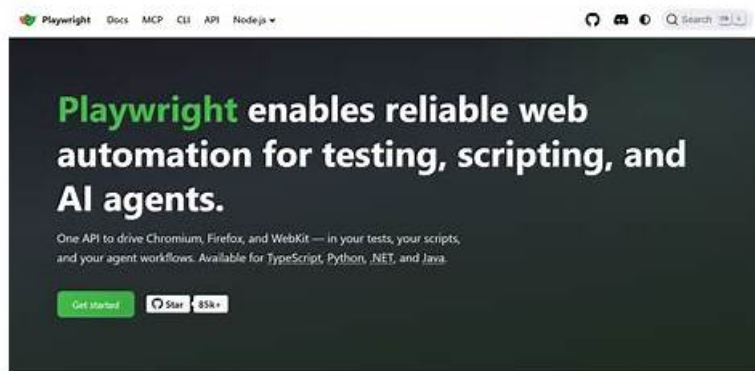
Playwright Docs MCP CLI API Node.js

Search ⌘ K

Playwright enables reliable web automation for testing, scripting, and AI agents.

One API to drive Chromium, Firefox, and WebKit — in your tests, your scripts, and your agent workflows. Available for TypeScript, Python, .NET, and Java.

Get started

Star 85k+